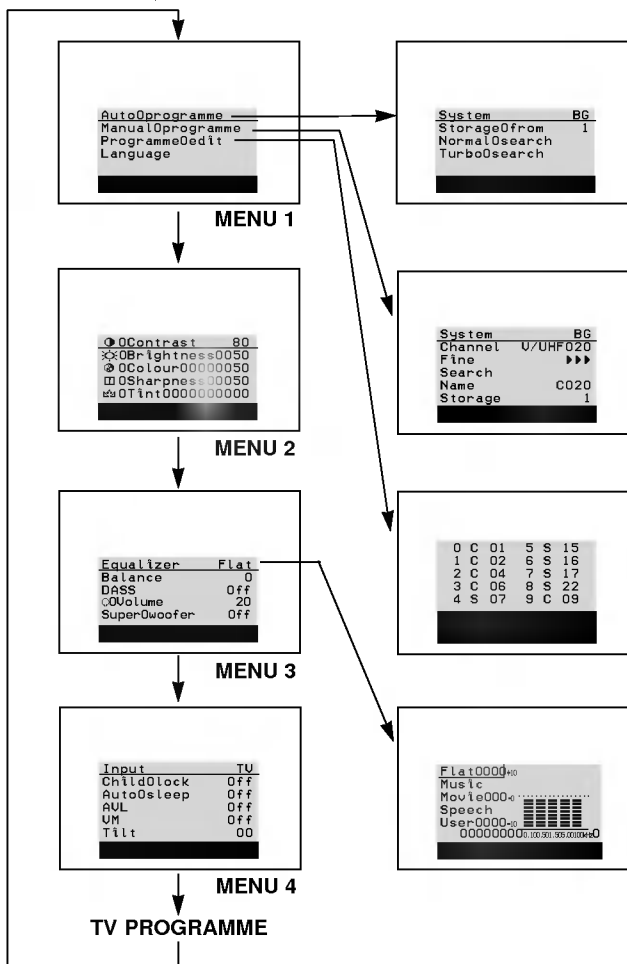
AutoOprogramme
ManualOprogramme
ProgrammeOedit
Language

MENU 1

System BG
StorageOfrom 1
NormalOsearch
TurboOsearch

0Contrast 80
0Brightness0050
0Colour00000050
0Sharpness0050
0Tint0000000000

MENU 2

System BG
Channel V/UHF020
Fine ▶▶▶
Search
Name C020
Storage 1

Equalizer Flat
Balance 0
DASS Off
0Volume 20
Super0woofer Off

MENU 3

| 0 | C | 01 | 5 | S | 15 |
|---|---|---|---|---|---|
| 1 | C | 02 | 6 | S | 16 |
| 2 | C | 04 | 7 | S | 17 |
| 3 | C | 06 | 8 | S | 22 |
| 4 | S | 07 | 9 | C | 09 |

Input TV
ChildOlock Off
AutoOsleep Off
AVL Off
VM Off
Tilt 00

MENU 4

Flat0000+10
Music
Movie000-0
Speech
User0000-10
00000000 0.1 0.3 0.5 1.5 0.5 5.0 10 0 kHz 0

TV PROGRAMME